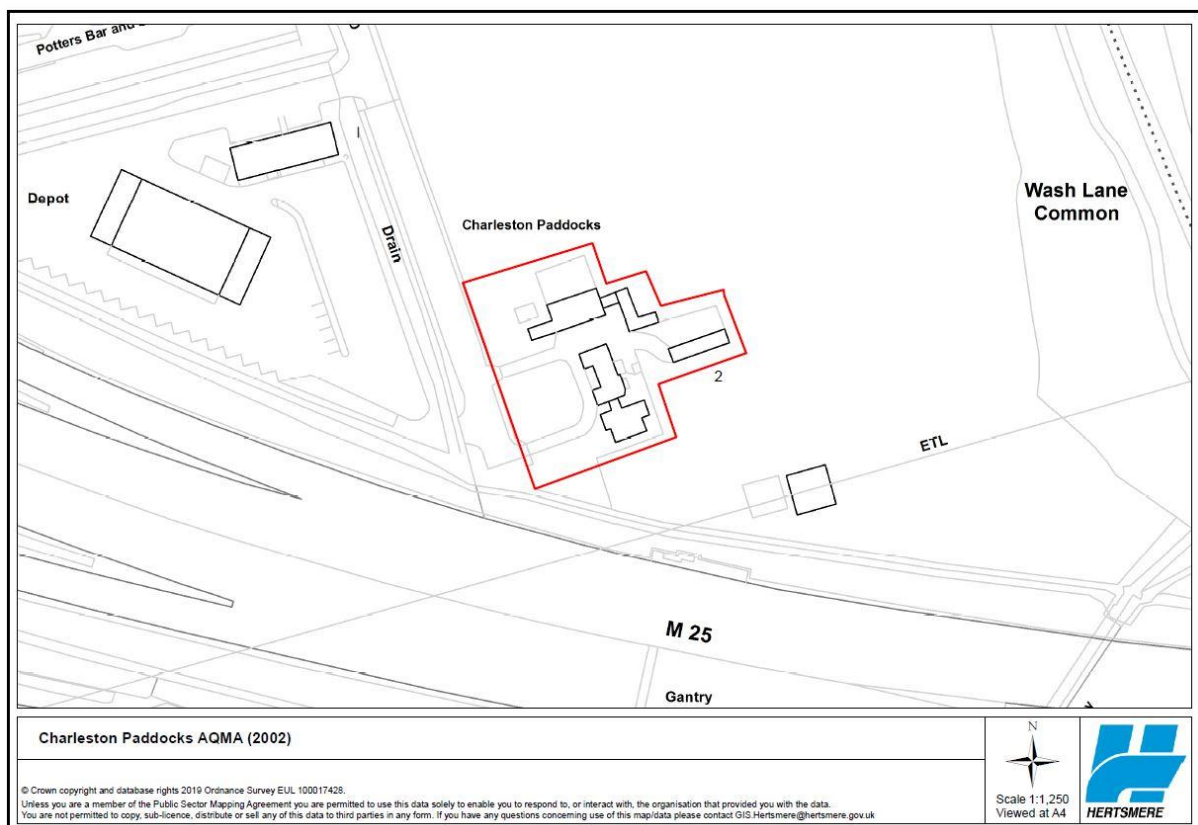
Potters Bar and

Depot

Drain

Charleston Paddocks

Wash Lane Common

2

ETL

M 25

Gantry

Charleston Paddocks AQMA (2002)

© Crown copyright and database rights 2019 Ordnance Survey EUL 100017428.
Unless you are a member of the Public Sector Mapping Agreement you are permitted to use this data solely to enable you to respond to, or interact with, the organisation that provided you with the data.
You are not permitted to copy, sub-licence, distribute or sell any of this data to third parties in any form. If you have any questions concerning use of this map/data please contact GIS.Hertsmere@hertsmere.gov.uk

N

Scale 1:1,250
Viewed at A4

HERTSMERE